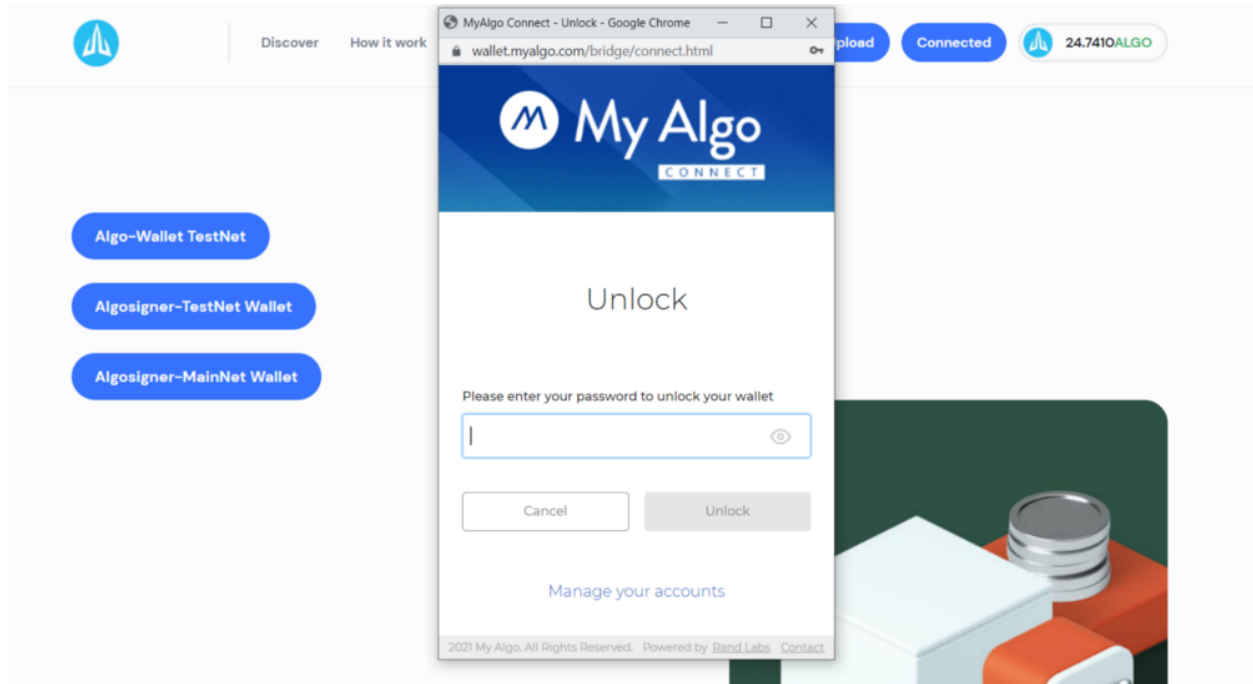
Discover How it work

MyAlgo Connect - Unlock - Google Chrome

wallet.myalgo.com/bridge/connect.html

pload Connected 24.7410ALGO

My Algo CONNECT

Algo-Wallet TestNet

Algosigner-TestNet Wallet

Algosigner-MainNet Wallet

Unlock

Please enter your password to unlock your wallet

Cancel Unlock

Manage your accounts

2021 My Algo. All Rights Reserved. Powered by Rand Labs Contact